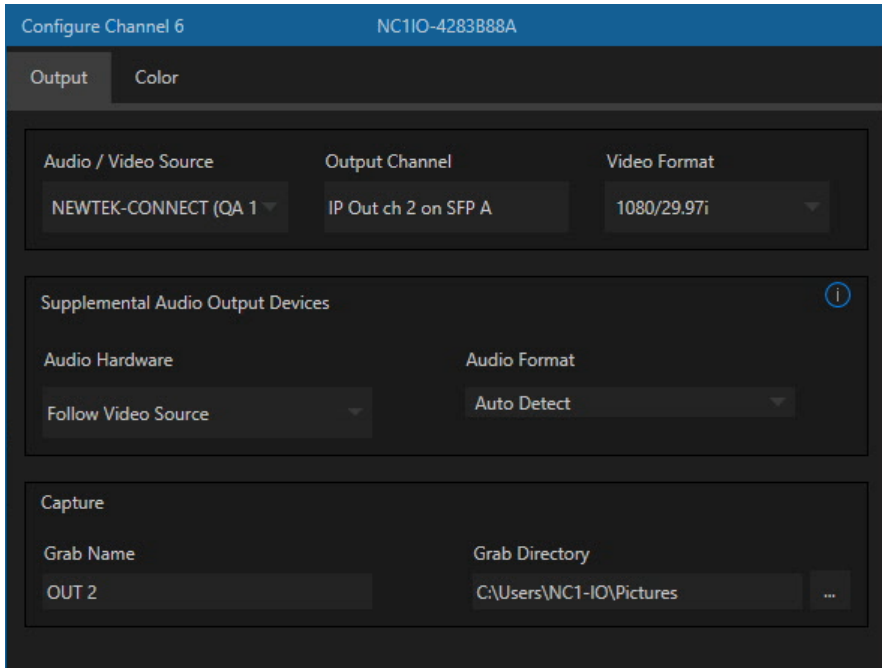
Configure Channel 6 NC1IO-4283B88A

Output Color

Audio / Video Source
NEWTEK-CONNECT (QA 1

Output Channel
IP Out ch 2 on SFP A

Video Format
1080/29.97i

Supplemental Audio Output Devices

i

Audio Hardware
Follow Video Source

Audio Format
Auto Detect

Capture

Grab Name
OUT 2

Grab Directory
C:\Users\NC1-IO\Pictures

...